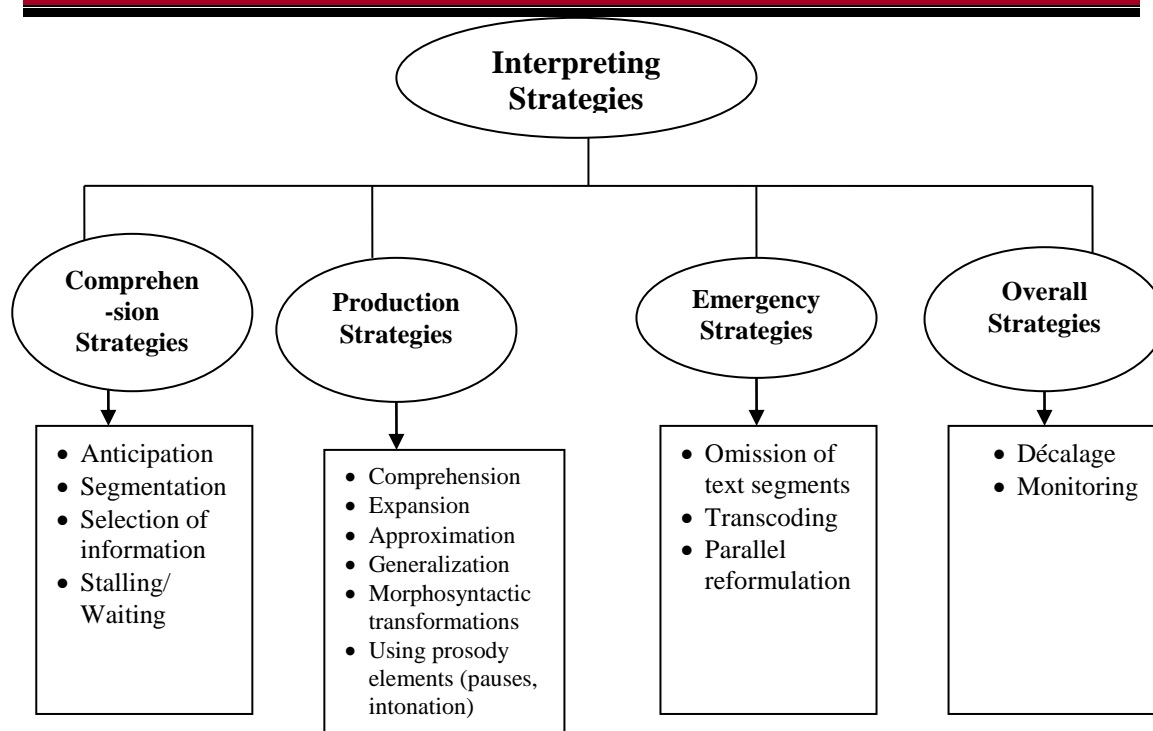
Interpreting Strategies

Comprehen-sion Strategies

- Anticipation
- Segmentation
- Selection of information
- Stalling/ Waiting

Production Strategies

- Comprehension
- Expansion
- Approximation
- Generalization
- Morphosyntactic transformations
- Using prosody elements (pauses, intonation)

Emergency Strategies

- Omission of text segments
- Transcoding
- Parallel reformulation

Overall Strategies

- Décalage
- Monitoring